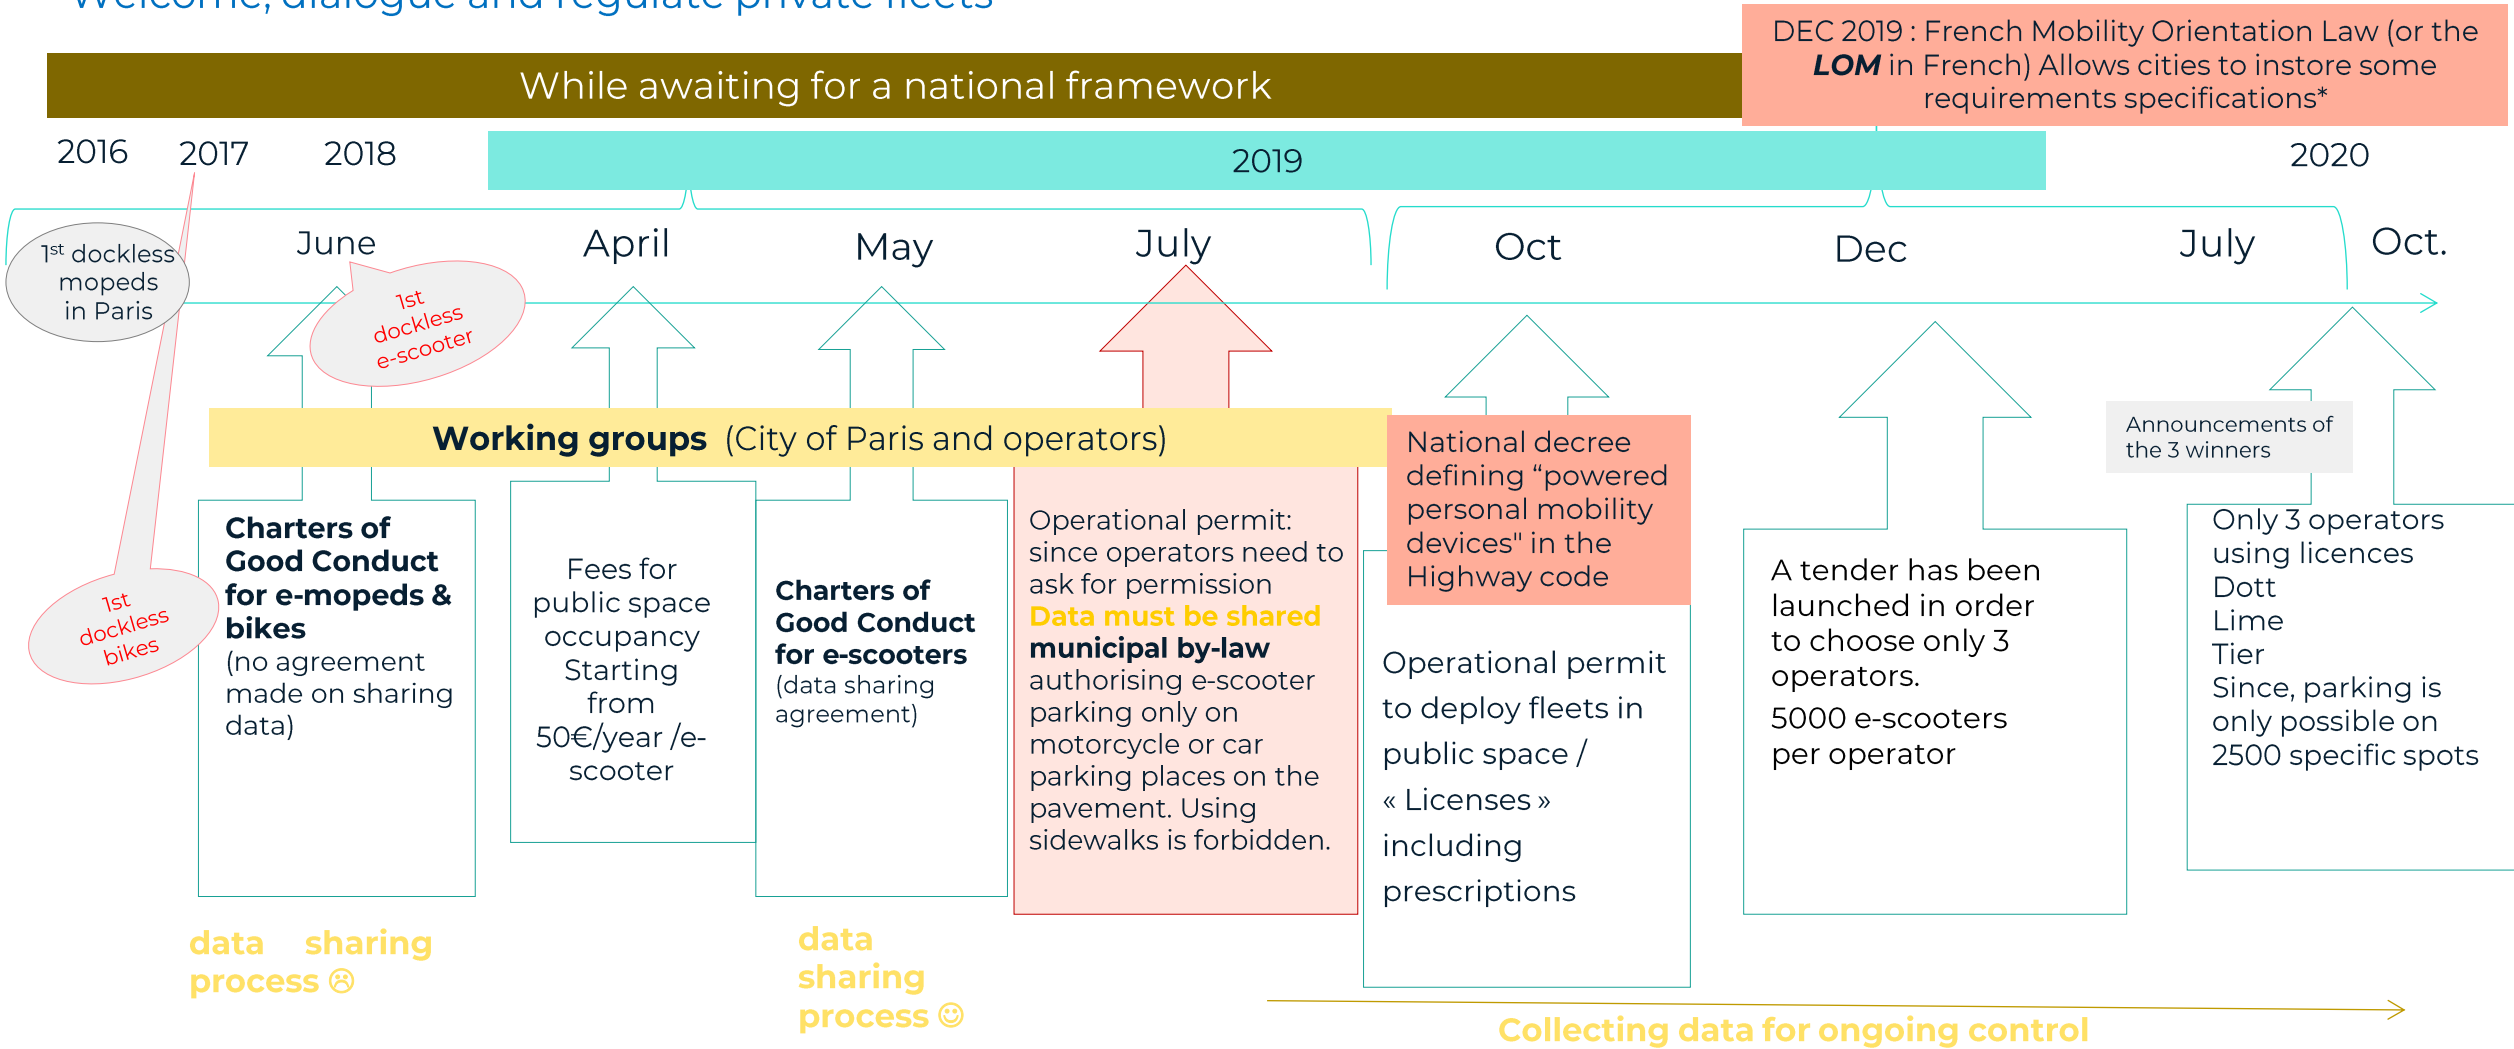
DEC 2019 : French Mobility Orientation Law (or the ***LOM*** in French) Allows cities to instore some requirements specifications*

While awaiting for a national framework

2016 2017 2018 2019 2020

$1^{st}$ dockless mopeds in Paris

June April May July Oct Dec July Oct.

1st dockless e-scooter

**Working groups** (City of Paris and operators)

1st dockless bikes

**Charters of Good Conduct for e-mopeds & bikes** (no agreement made on sharing data)

Fees for public space occupancy Starting from 50€/year /e-scooter

**Charters of Good Conduct for e-scooters** (data sharing agreement)

Operational permit: since operators need to ask for permission **Data must be shared** **municipal by-law** authorising e-scooter parking only on motorcycle or car parking places on the pavement. Using sidewalks is forbidden.

National decree defining “powered personal mobility devices" in the Highway code

Operational permit to deploy fleets in public space / « Licenses » including prescriptions

A tender has been launched in order to choose only 3 operators.
5000 e-scooters per operator

Announcements of the 3 winners

Only 3 operators using licences
Dott
Lime
Tier
Since, parking is only possible on 2500 specific spots

data sharing process ☹

data sharing process ☺

Collecting data for ongoing control